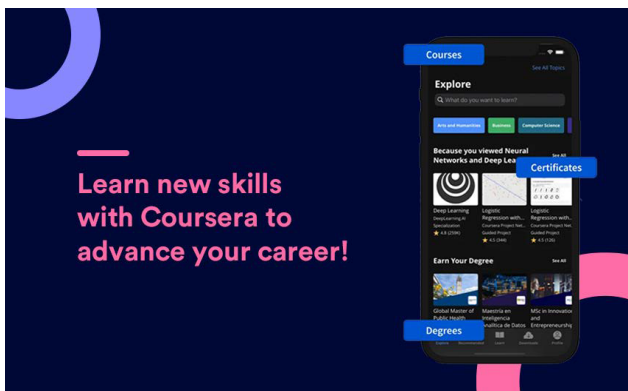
Learn new skills with Coursera to advance your career!

Courses

See All Topics

Explore

What do you want to learn?

Arts and Humanities

Business

Computer Science

Because you viewed Neural Networks and Deep Lea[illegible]

See All

Certificates

Deep Learning
DeepLearning.AI
Specialization
4.9 (259K)

Logistic Regression with...
Coursera Project Net...
Guided Project
4.5 (344)

Logistic Regression with...
Coursera Project Net...
Guided Project
4.5 (126)

Earn Your Degree

See All

Global Master of Public Health

Maestría en Inteligencia Analítica de Datos

MSc in Innovation and Entrepreneurship

Degrees

Explore

Recommended

Learn

Downloads

Profile